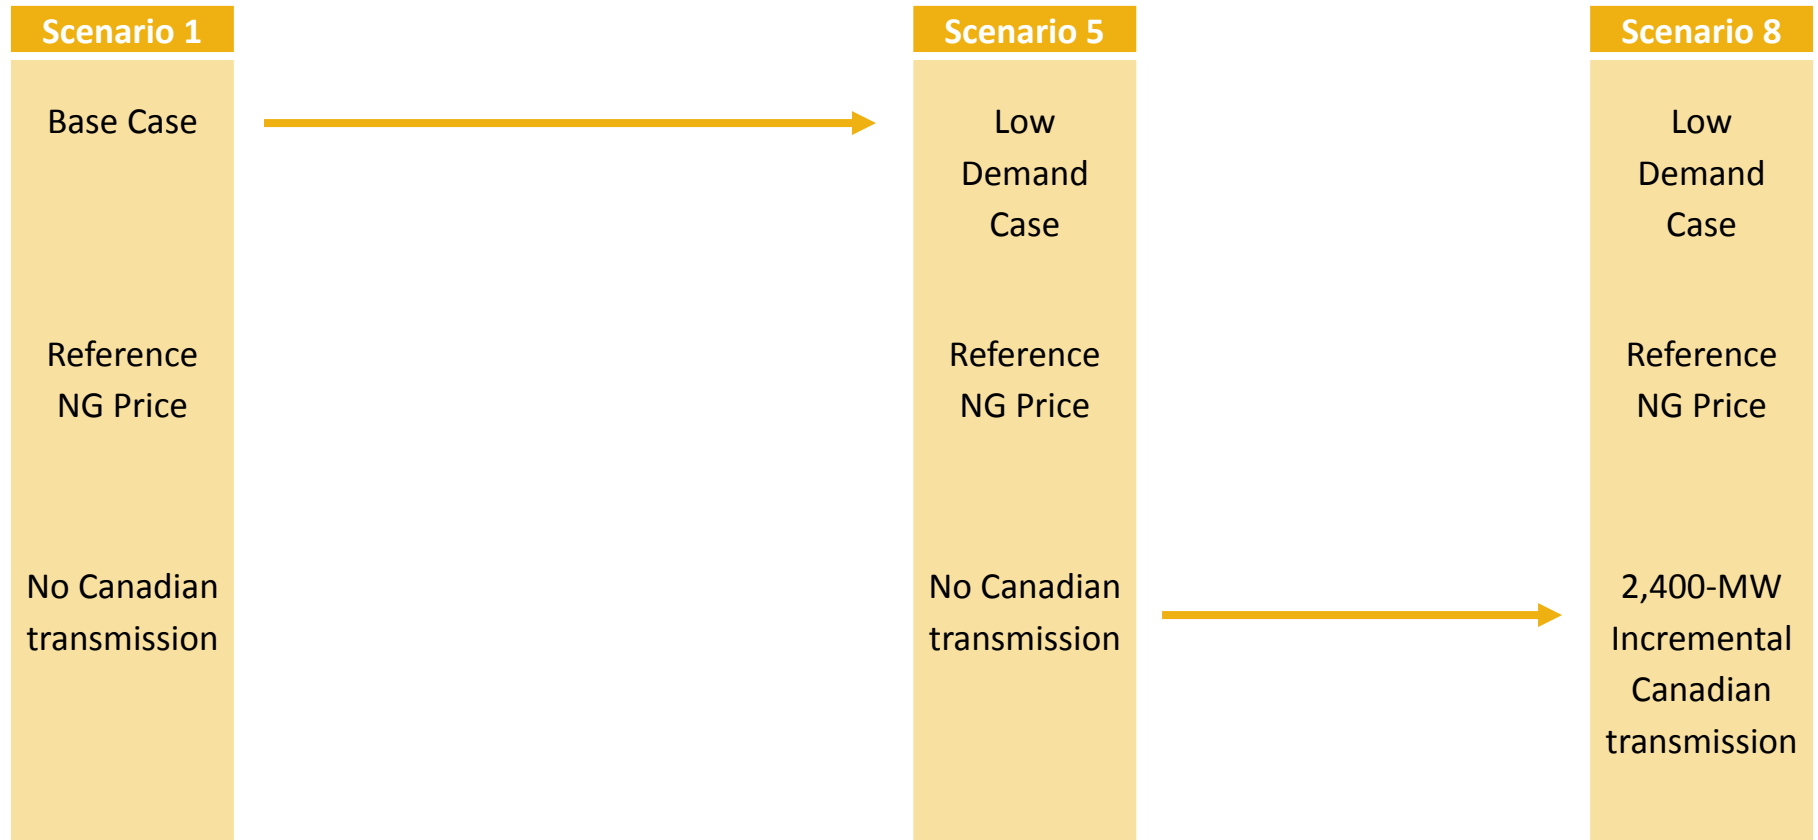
Scenario 1

Base Case

Reference NG Price

No Canadian transmission

Scenario 5

Low Demand Case

Reference NG Price

No Canadian transmission

Scenario 8

Low Demand Case

Reference NG Price

2,400-MW Incremental Canadian transmission